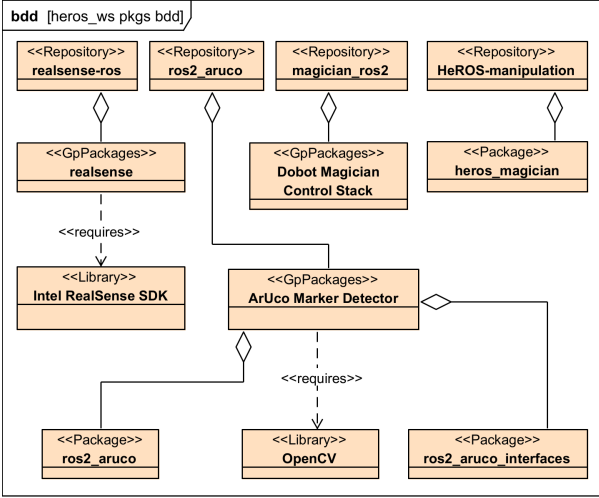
bdd [heros_ws pkgs bdd]

<<Repository>>
realsense-ros

<<Repository>>
ros2_aruco

<<Repository>>
magician_ros2

<<Repository>>
HeROS-manipulation

<<GpPackages>>
realsense

<<GpPackages>>
Dobot Magician Control Stack

<<Package>>
heros_magician

<<requires>>

<<Library>>
Intel RealSense SDK

<<GpPackages>>
ArUco Marker Detector

<<requires>>

<<Package>>
ros2_aruco

<<Library>>
OpenCV

<<Package>>
ros2_aruco_interfaces